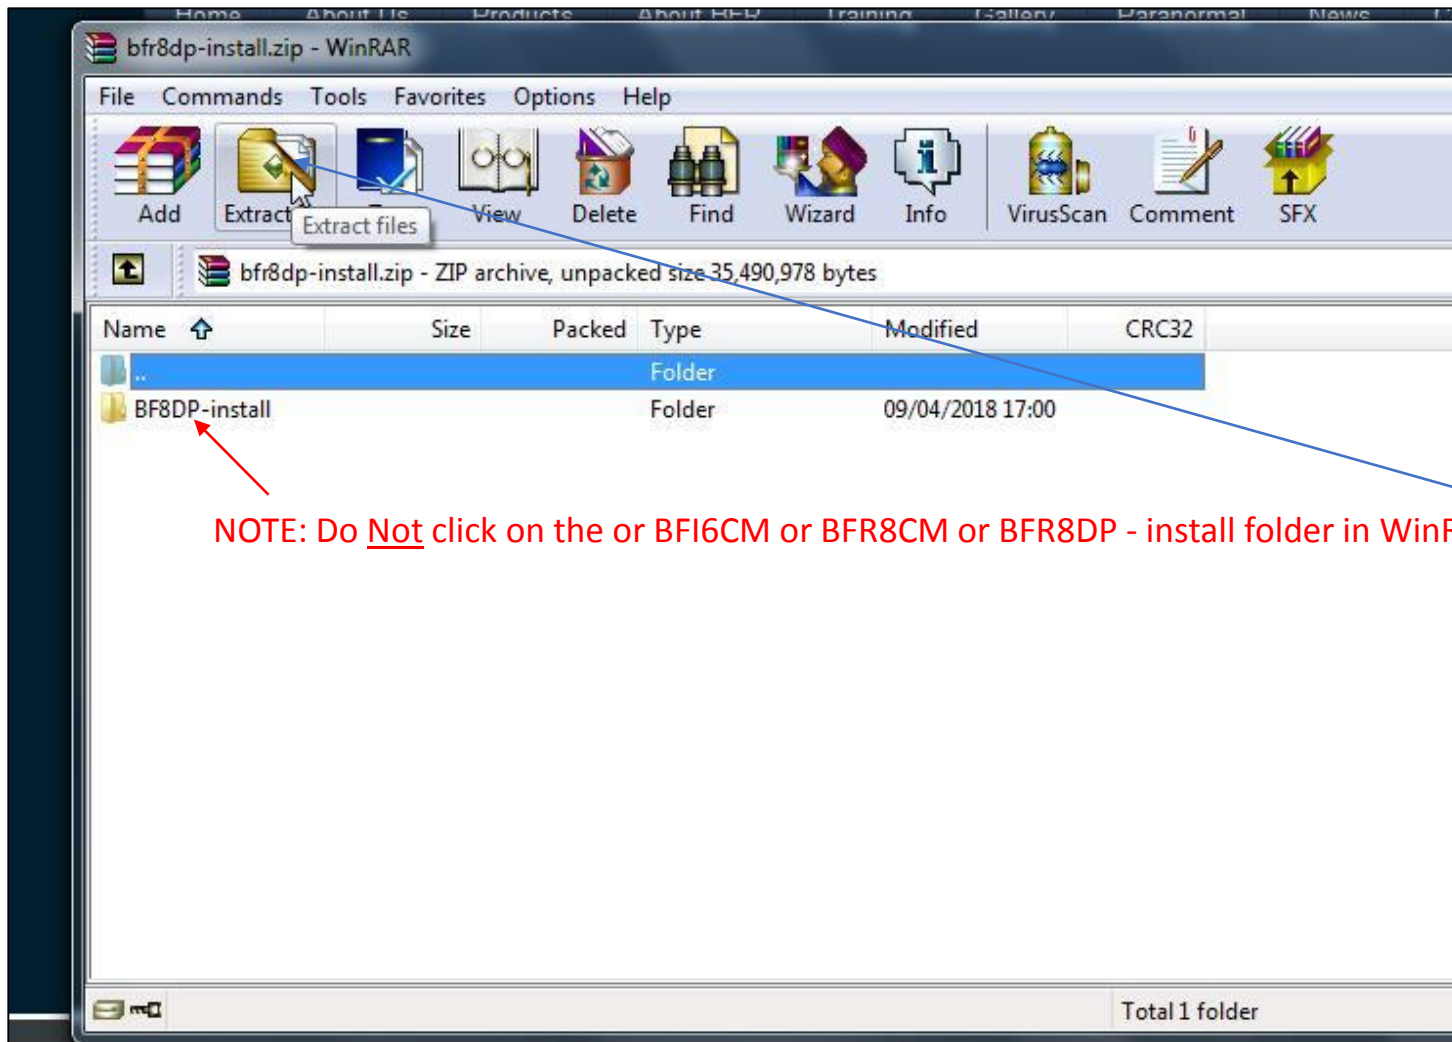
Home About Us Products About BFR Training Gallery Paranormal News

bfr8dp-install.zip - WinRAR

File Commands Tools Favorites Options Help

Add Extract Extract files View Delete Find Wizard Info VirusScan Comment SFX

bfr8dp-install.zip - ZIP archive, unpacked size 35,490,978 bytes

| Name | Size | Packed | Type | Modified | CRC32 |
|---|---|---|---|---|---|
| .. | | | Folder | | |
| BF8DP-install | | | Folder | 09/04/2018 17:00 | |

NOTE: Do Not click on the or BFI6CM or BFR8CM or BFR8DP - install folder in WinF

Total 1 folder